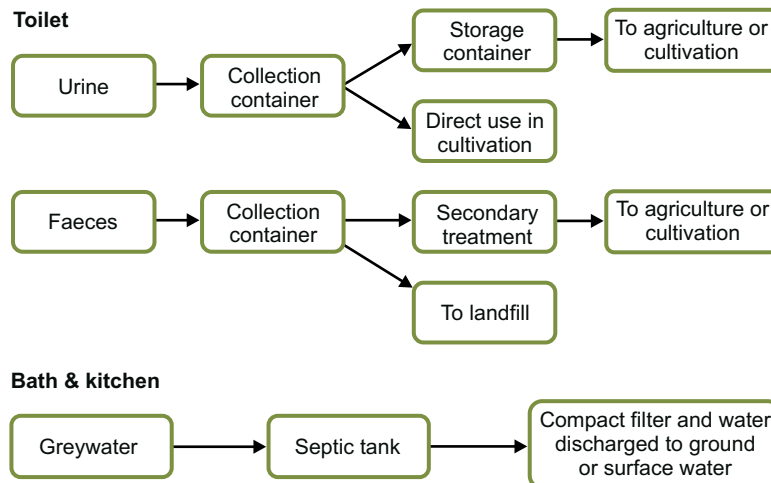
Toilet

Urine

Collection container

Storage container

To agriculture or cultivation

Direct use in cultivation

Faeces

Collection container

Secondary treatment

To agriculture or cultivation

To landfill

Bath & kitchen

Greywater

Septic tank

Compact filter and water discharged to ground or surface water